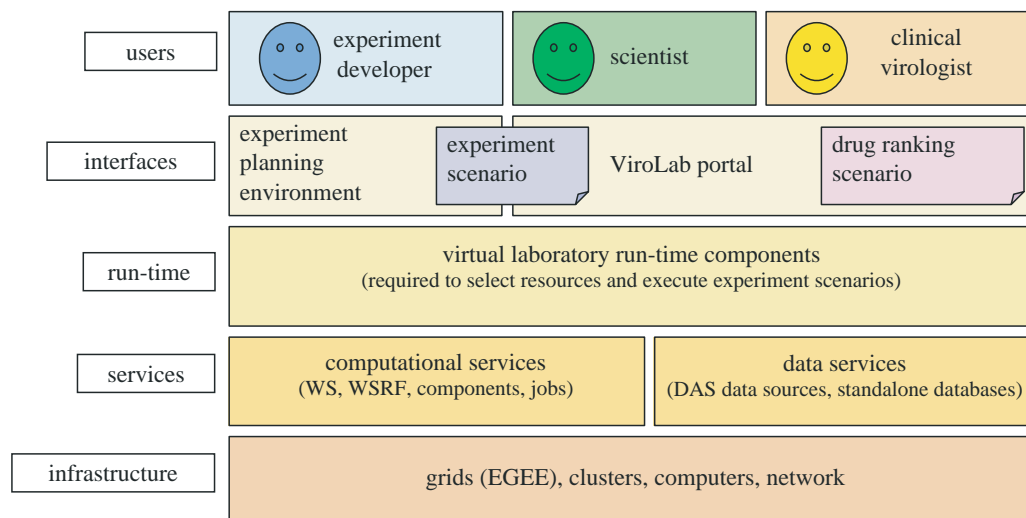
users

experiment developer

scientist

clinical virologist

interfaces

experiment planning environment

experiment scenario

ViroLab portal

drug ranking scenario

run-time

virtual laboratory run-time components
(required to select resources and execute experiment scenarios)

services

computational services
(WS, WSRF, components, jobs)

data services
(DAS data sources, standalone databases)

infrastructure

grids (EGEE), clusters, computers, network